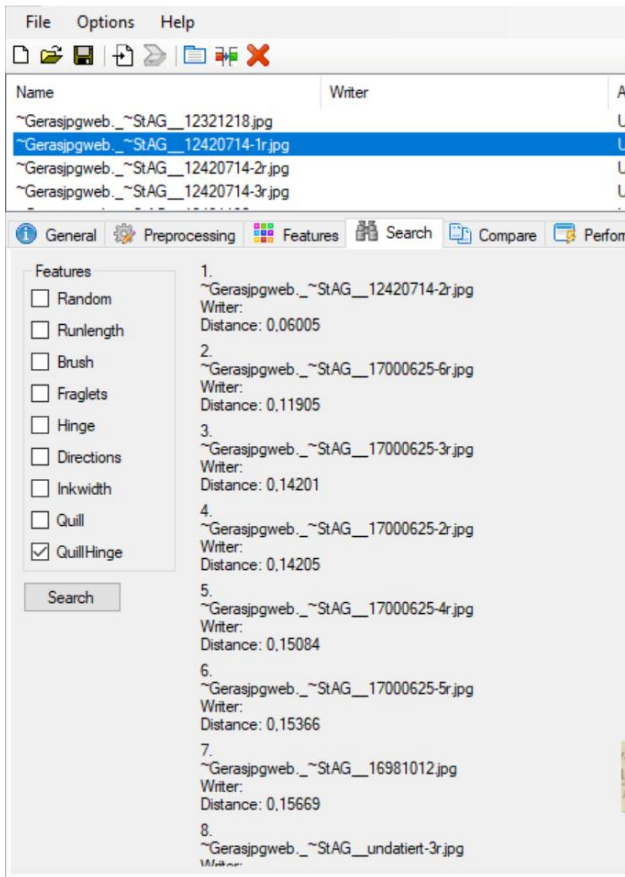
File Options Help

| Name | Writer | A |
|---|---|---|
| ~Gerasjpgweb._~StAG__12321218.jpg | | U |
| ~Gerasjpgweb._~StAG__12420714-1r.jpg | | U |
| ~Gerasjpgweb._~StAG__12420714-2r.jpg | | U |
| ~Gerasjpgweb._~StAG__12420714-3r.jpg | | U |

General Preprocessing Features Search Compare Perfor

Features
Random
Runlength
Brush
Fraglets
Hinge
Directions
Inkwidth
Quill
QuillHinge

Search

1.
~Gerasjpgweb._~StAG__12420714-2r.jpg
Writer:
Distance: 0,06005

2.
~Gerasjpgweb._~StAG__17000625-6r.jpg
Writer:
Distance: 0,11905

3.
~Gerasjpgweb._~StAG__17000625-3r.jpg
Writer:
Distance: 0,14201

4.
~Gerasjpgweb._~StAG__17000625-2r.jpg
Writer:
Distance: 0,14205

5.
~Gerasjpgweb._~StAG__17000625-4r.jpg
Writer:
Distance: 0,15084

6.
~Gerasjpgweb._~StAG__17000625-5r.jpg
Writer:
Distance: 0,15366

7.
~Gerasjpgweb._~StAG__16981012.jpg
Writer:
Distance: 0,15669

8.
~Gerasjpgweb._~StAG__undatiert-3r.jpg
Writer: